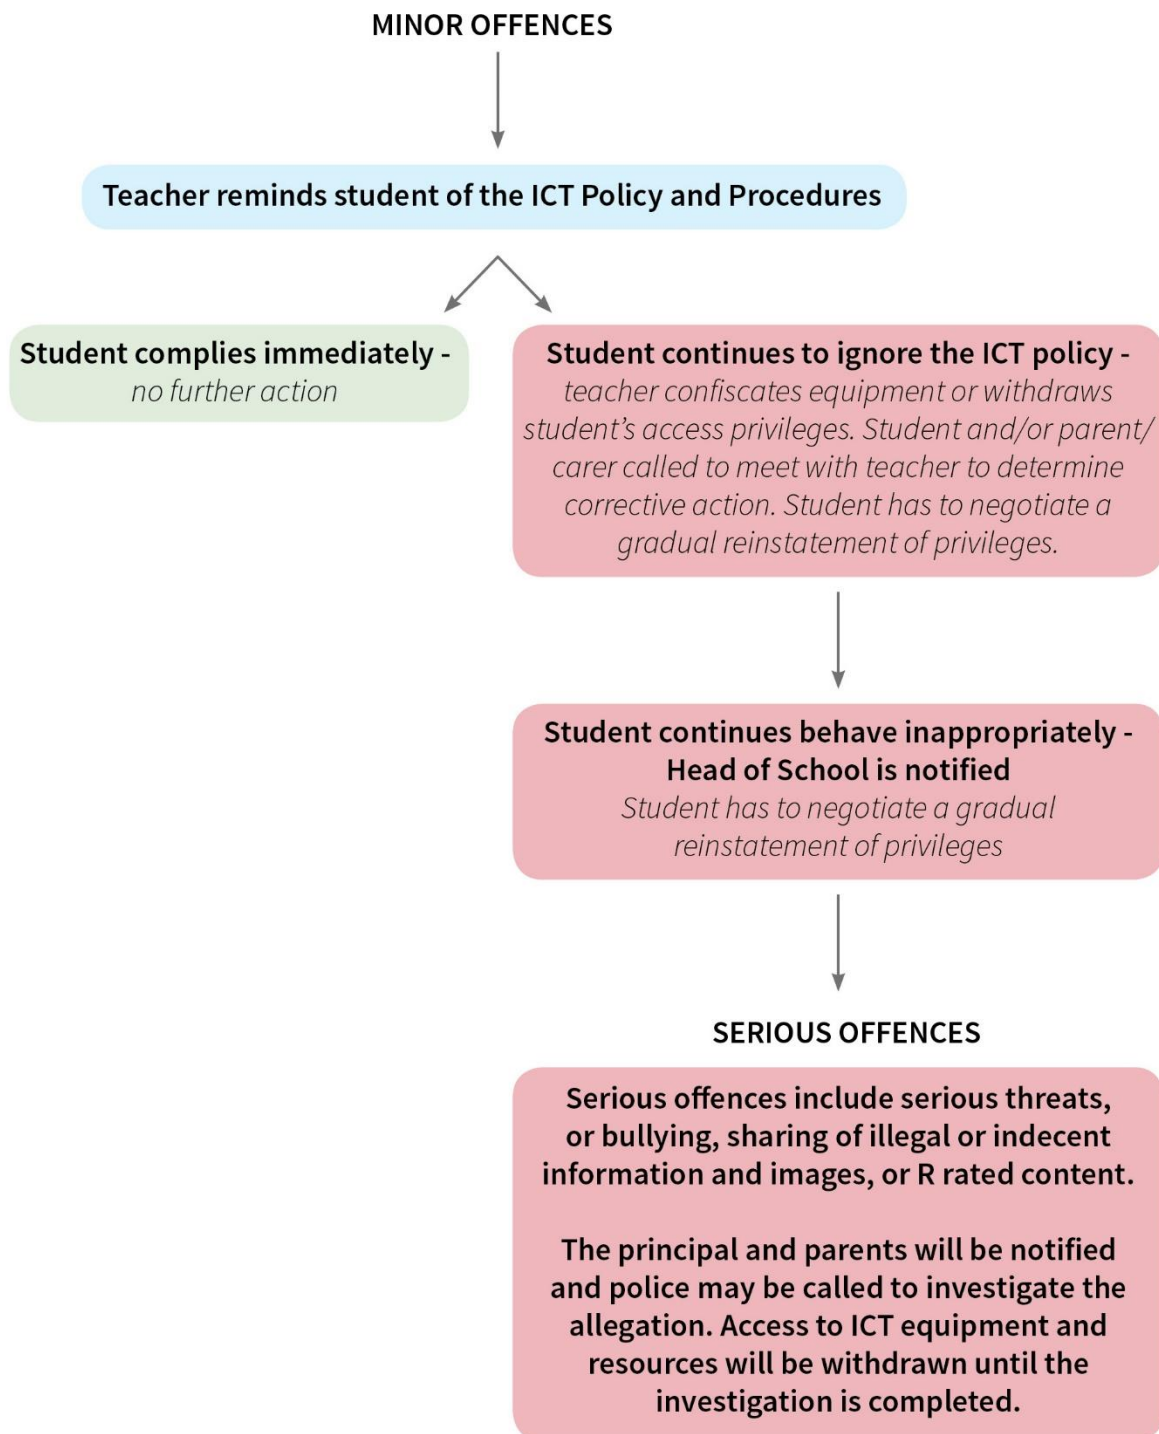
MINOR OFFENCES

Teacher reminds student of the ICT Policy and Procedures

Student complies immediately - *no further action*

Student continues to ignore the ICT policy - *teacher confiscates equipment or withdraws student's access privileges. Student and/or parent/ carer called to meet with teacher to determine corrective action. Student has to negotiate a gradual reinstatement of privileges.*

Student continues behave inappropriately - Head of School is notified
*Student has to negotiate a gradual reinstatement of privileges*

SERIOUS OFFENCES

Serious offences include serious threats, or bullying, sharing of illegal or indecent information and images, or R rated content.

The principal and parents will be notified and police may be called to investigate the allegation. Access to ICT equipment and resources will be withdrawn until the investigation is completed.